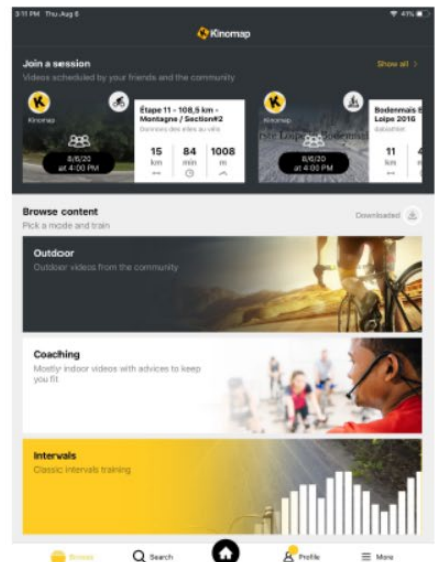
3:11 PM Thu Aug 6

41%

Kinomap

Join a session

Videos scheduled by your friends and the community

Show all >

Kinomap

8/6/20 at 4:00 PM

Étape 11 - 108,5 km - Montagne / Section#2

Domicile des elfes au vélo

15 km

84 min

1008 m

Kinomap

8/6/20 at 4:00 PM

Bodenmais S Loipe 2016

11 km

Browse content

Pick a mode and train

Downloaded

Outdoor

Outdoor videos from the community

Coaching

Mostly indoor videos with advices to keep you fit

Intervals

Classic intervals training

Browse

Search

Profile

More